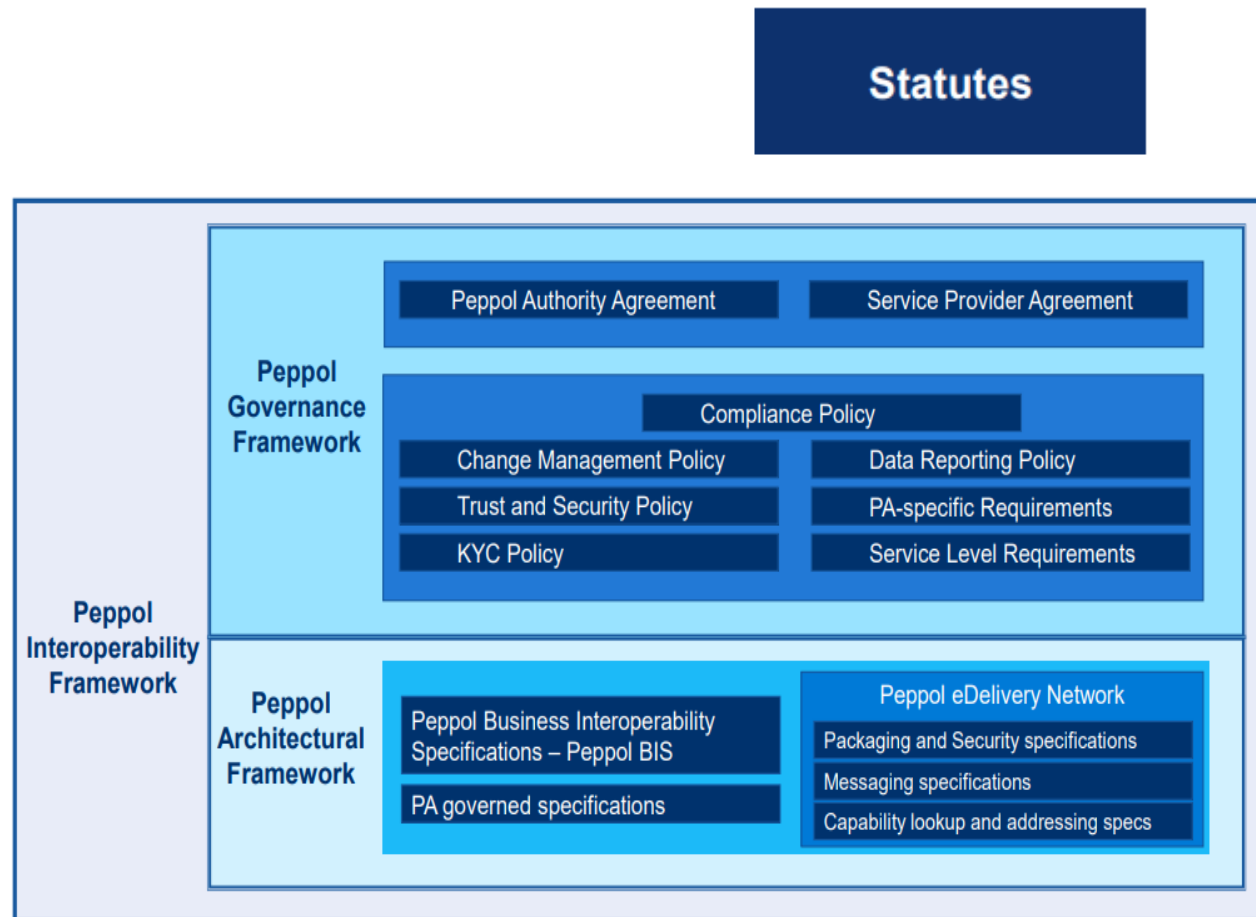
Statutes

Peppol Governance Framework

Peppol Authority Agreement

Service Provider Agreement

Compliance Policy

Change Management Policy

Data Reporting Policy

Trust and Security Policy

PA-specific Requirements

KYC Policy

Service Level Requirements

Peppol Interoperability Framework

Peppol Architectural Framework

Peppol Business Interoperability Specifications – Peppol BIS

PA governed specifications

Peppol eDelivery Network

Packaging and Security specifications

Messaging specifications

Capability lookup and addressing specs